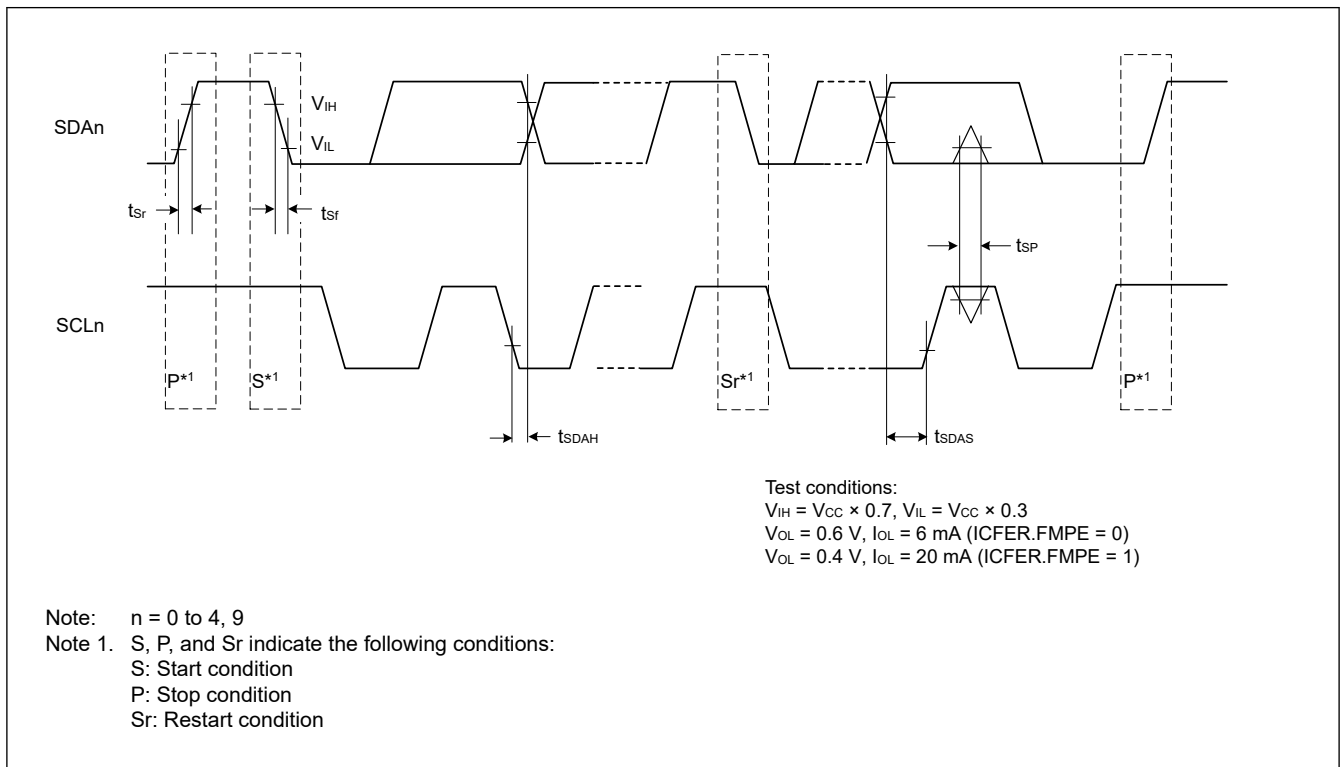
SDAn

$V_{IH}$

$V_{IL}$

$t_{Sr}$

$t_{Sf}$

$t_{SP}$

SCLn

$P^{*1}$

$S^{*1}$

$Sr^{*1}$

$P^{*1}$

$t_{SDAH}$

$t_{SDAS}$

Test conditions:
$V_{IH} = V_{CC} \times 0.7$, $V_{IL} = V_{CC} \times 0.3$
$V_{OL} = 0.6$ V, $I_{OL} = 6$ mA (ICFER.FMPE = 0)
$V_{OL} = 0.4$ V, $I_{OL} = 20$ mA (ICFER.FMPE = 1)

Note: n = 0 to 4, 9
Note 1. S, P, and Sr indicate the following conditions:
S: Start condition
P: Stop condition
Sr: Restart condition